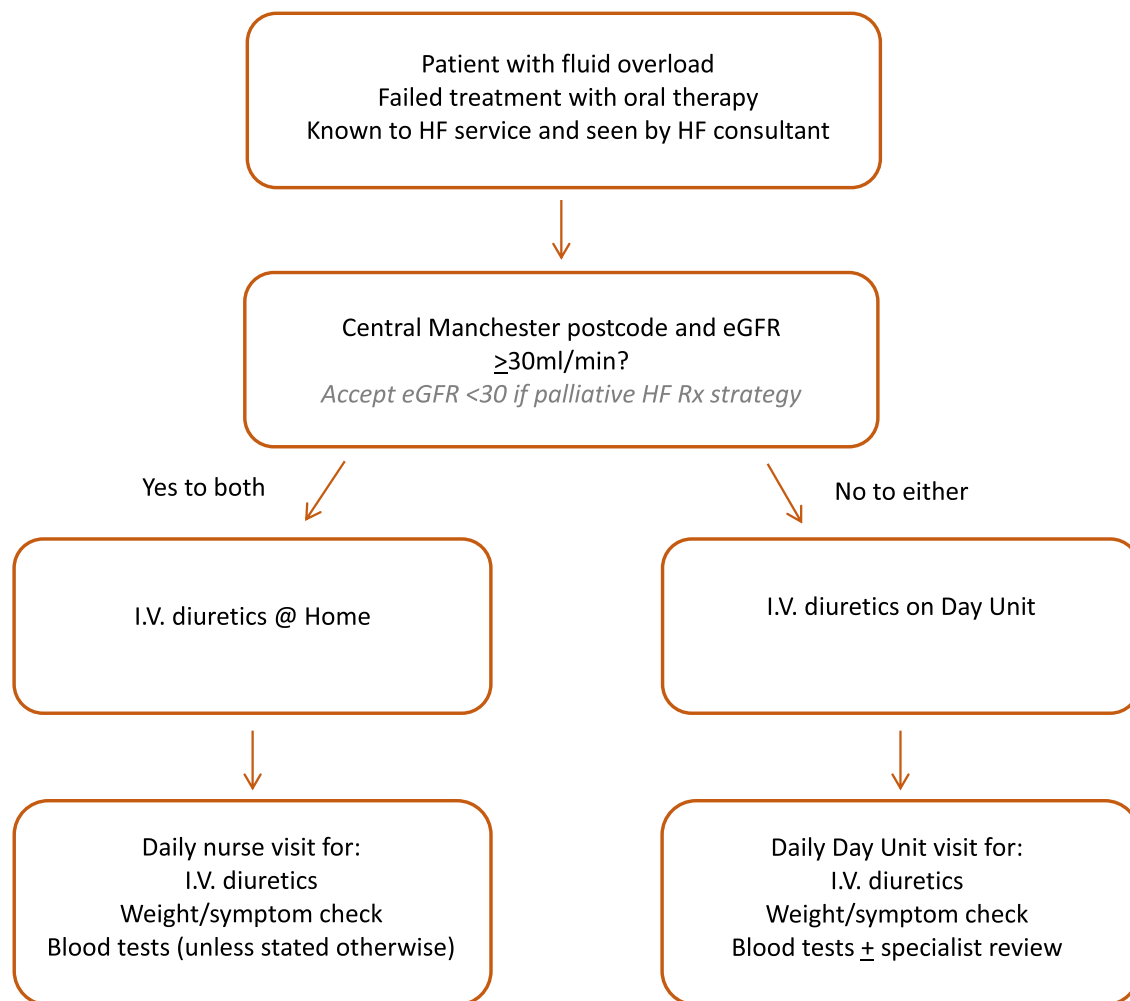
Patient with fluid overload
Failed treatment with oral therapy
Known to HF service and seen by HF consultant

Central Manchester postcode and eGFR $\geq$30ml/min?
Accept eGFR <30 if palliative HF Rx strategy

Yes to both

No to either

I.V. diuretics @ Home

I.V. diuretics on Day Unit

Daily nurse visit for:
I.V. diuretics
Weight/symptom check
Blood tests (unless stated otherwise)

Daily Day Unit visit for:
I.V. diuretics
Weight/symptom check
Blood tests $\pm$ specialist review